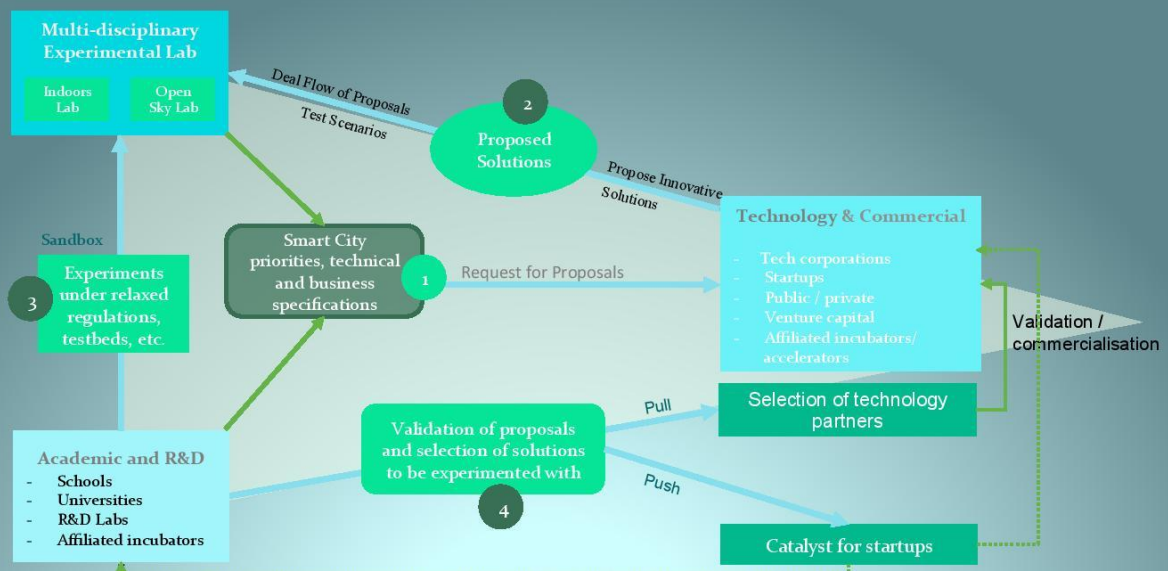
Multi-disciplinary Experimental Lab

Indoors Lab

Open Sky Lab

Deal Flow of Proposals

Test Scenarios

2

Proposed Solutions

Propose Innovative Solutions

Technology & Commercial

- Tech corporations
- Startups
- Public / private
- Venture capital
- Affiliated incubators/ accelerators

Sandbox

3

Experiments under relaxed regulations, testbeds, etc.

Smart City priorities, technical and business specifications

1

Request for Proposals

Validation / commercialisation

Pull

Selection of technology partners

Validation of proposals and selection of solutions to be experimented with

Push

4

Academic and R&D

- Schools
- Universities
- R&D Labs
- Affiliated incubators

Catalyst for startups